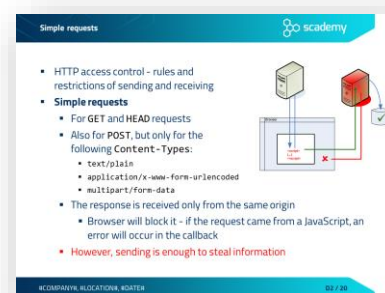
Simple requests

scademy

- HTTP access control - rules and restrictions of sending and receiving
- **Simple requests**
  - For **GET** and **HEAD** requests
  - Also for **POST**, but only for the following **Content-Types**:
    - text/plain
    - application/x-www-form-urlencoded
    - multipart/form-data
  - The response is received only from the same origin
    - Browser will block it - if the request came from a JavaScript, an error will occur in the callback
  - However, sending is enough to steal information

#COMPANY#, #LOCATION#, #DATE#

02 / 20